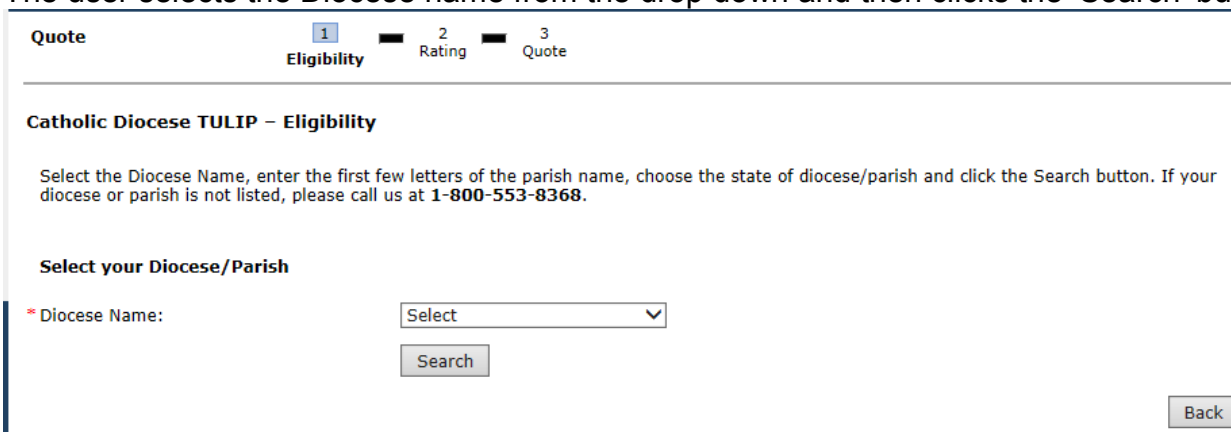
Quote

1
Eligibility

2
Rating

3
Quote

Catholic Diocese TULIP – Eligibility

Select the Diocese Name, enter the first few letters of the parish name, choose the state of diocese/parish and click the Search button. If your diocese or parish is not listed, please call us at **1-800-553-8368**.

Select your Diocese/Parish

* Diocese Name: Select

Search

Back